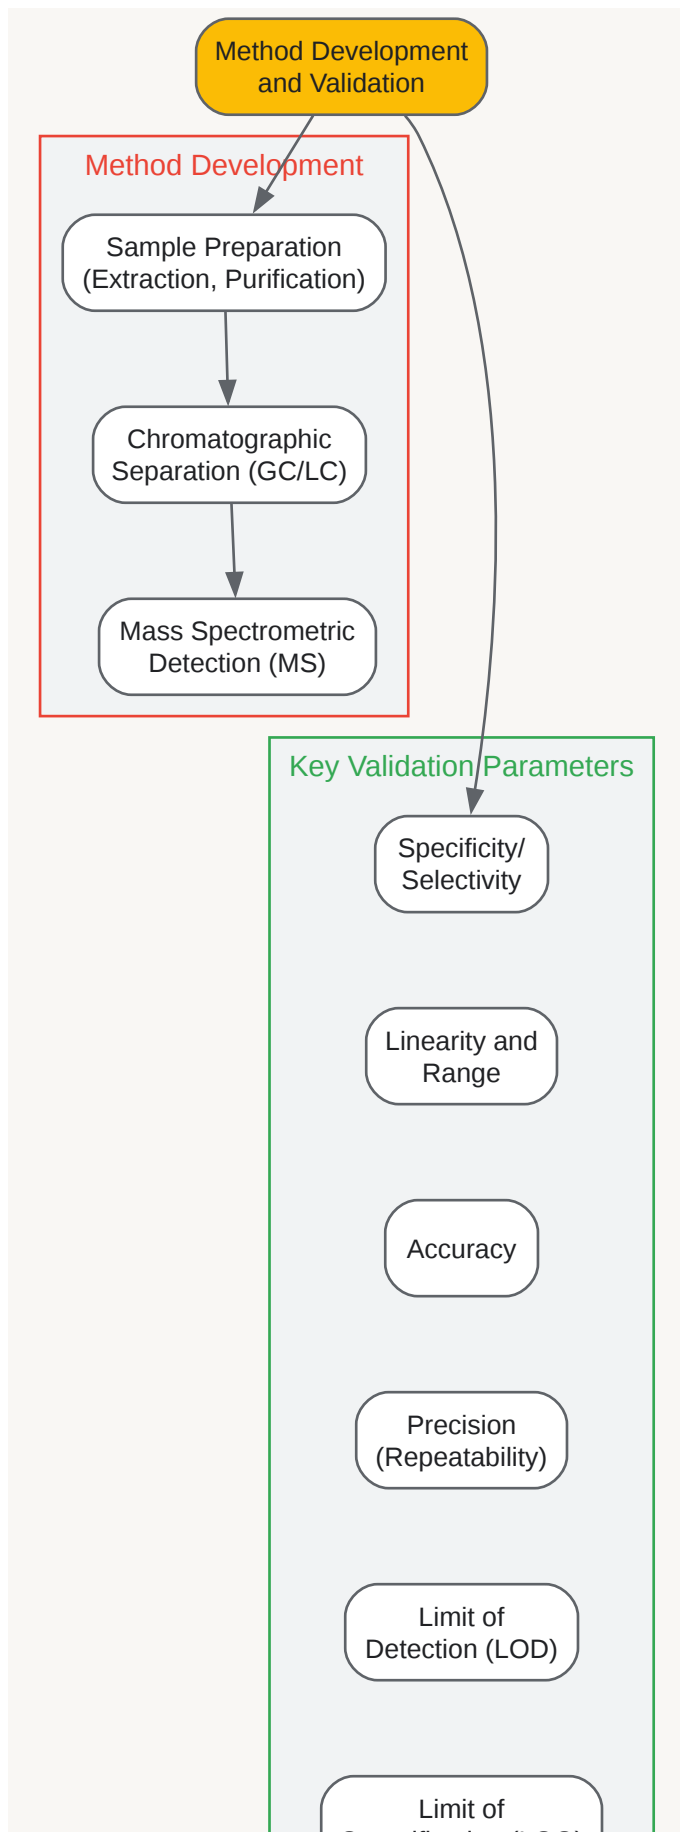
Method Development and Validation

Method Development

Sample Preparation (Extraction, Purification)

Chromatographic Separation (GC/LC)

Mass Spectrometric Detection (MS)

Key Validation Parameters

Specificity/ Selectivity

Linearity and Range

Accuracy

Precision (Repeatability)

Limit of Detection (LOD)

Limit of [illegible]